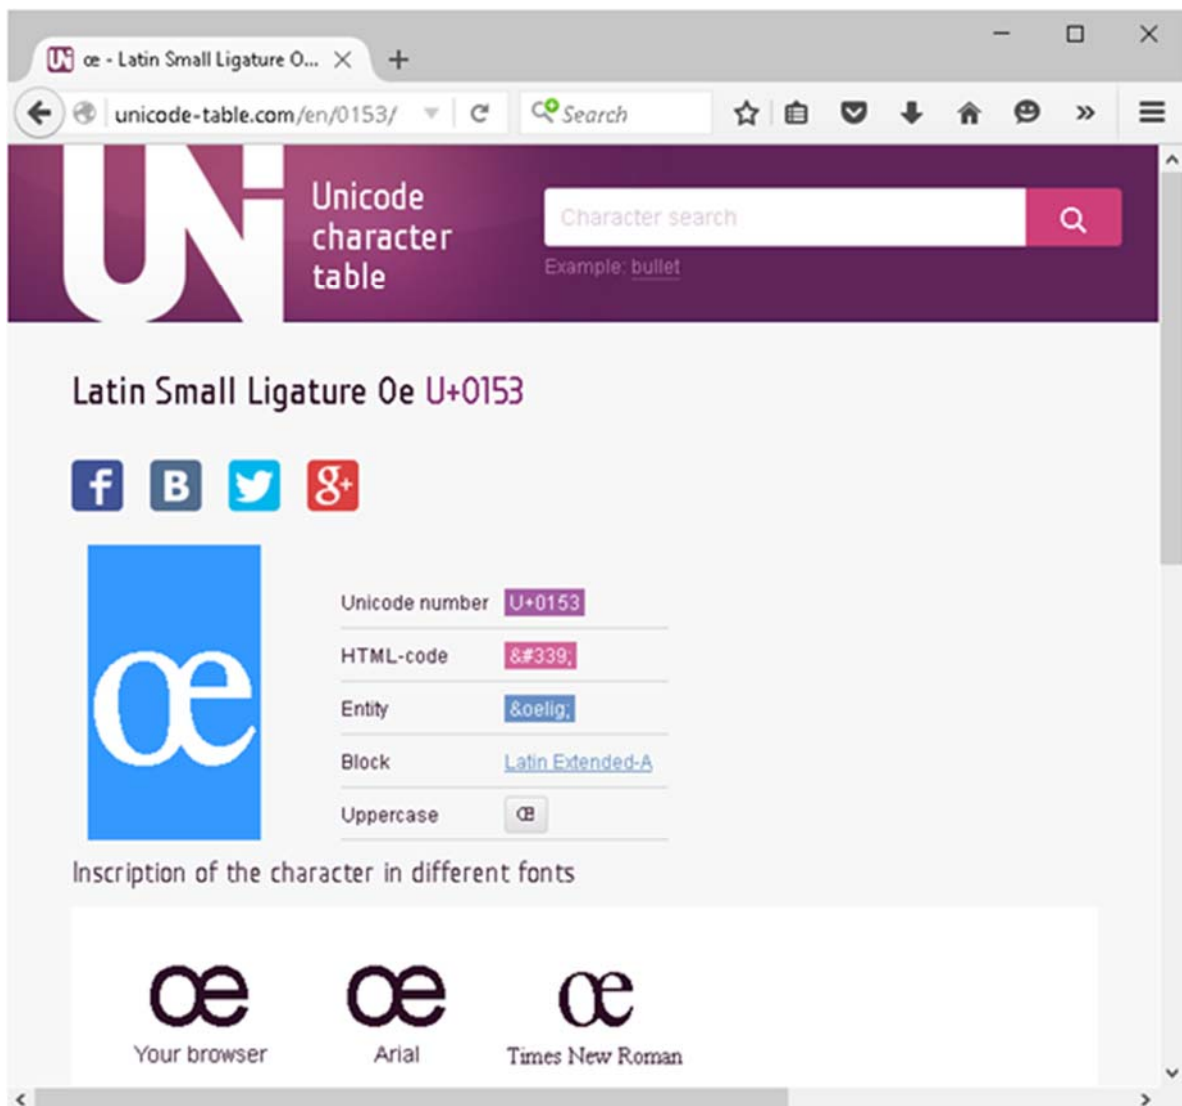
œ - Latin Small Ligature O...

unicode-table.com/en/0153/

Search

UNi

Unicode character table

Character search

Example: bullet

Latin Small Ligature Oe U+0153

œ

| Unicode number | U+0153 |
|---|---|
| HTML-code | &#339; |
| Entity | &oelig; |
| Block | Latin Extended-A |
| Uppercase | Œ |

Inscription of the character in different fonts

œ
Your browser

œ
Arial

œ
Times New Roman